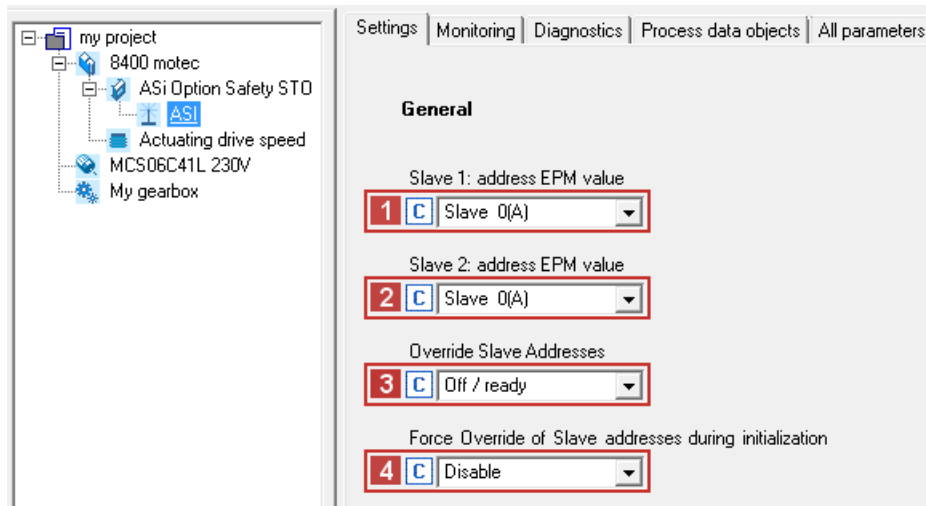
my project
8400 motec
ASi Option Safety STO
ASI
Actuating drive speed
MCS06C41L 230V
My gearbox

Settings | Monitoring | Diagnostics | Process data objects | All parameters

General

Slave 1: address EPM value
1 C Slave 0(A)

Slave 2: address EPM value
2 C Slave 0(A)

Override Slave Addresses
3 C Off / ready

Force Override of Slave addresses during initialization
4 C Disable